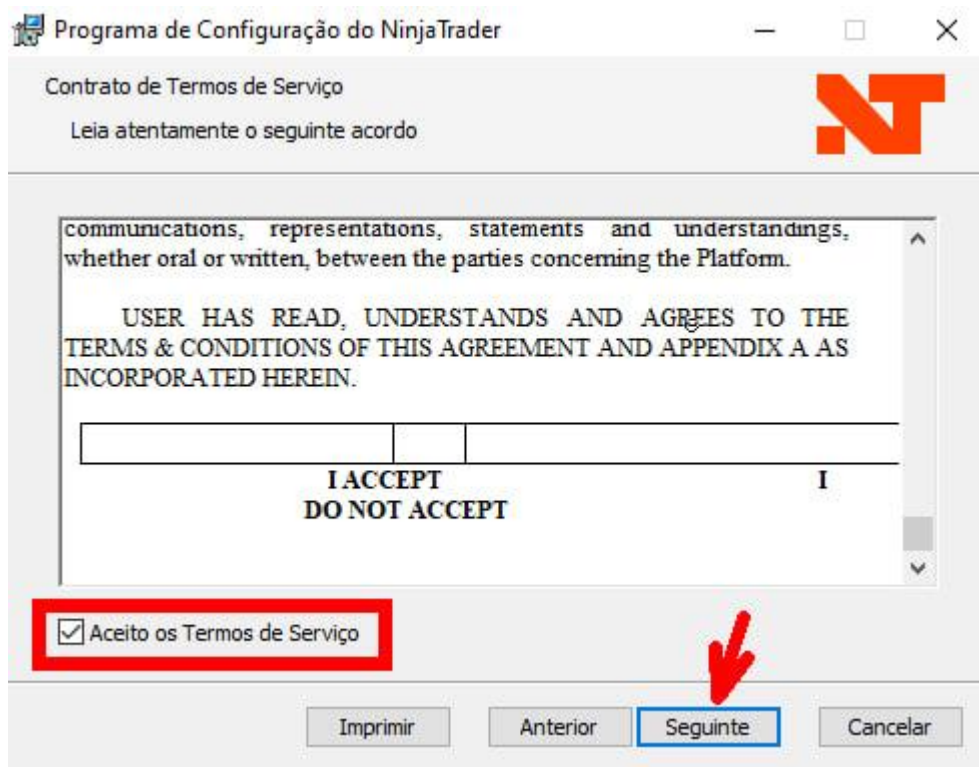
Programa de Configuração do NinjaTrader

Contrato de Termos de Serviço

Leia atentamente o seguinte acordo

communications, representations, statements and understandings, whether oral or written, between the parties concerning the Platform.

USER HAS READ, UNDERSTANDS AND AGREES TO THE TERMS & CONDITIONS OF THIS AGREEMENT AND APPENDIX A AS INCORPORATED HEREIN.

| | | |
|---|---|---|

I ACCEPT I
DO NOT ACCEPT

Aceito os Termos de Serviço

Imprimir Anterior Seguinte Cancelar